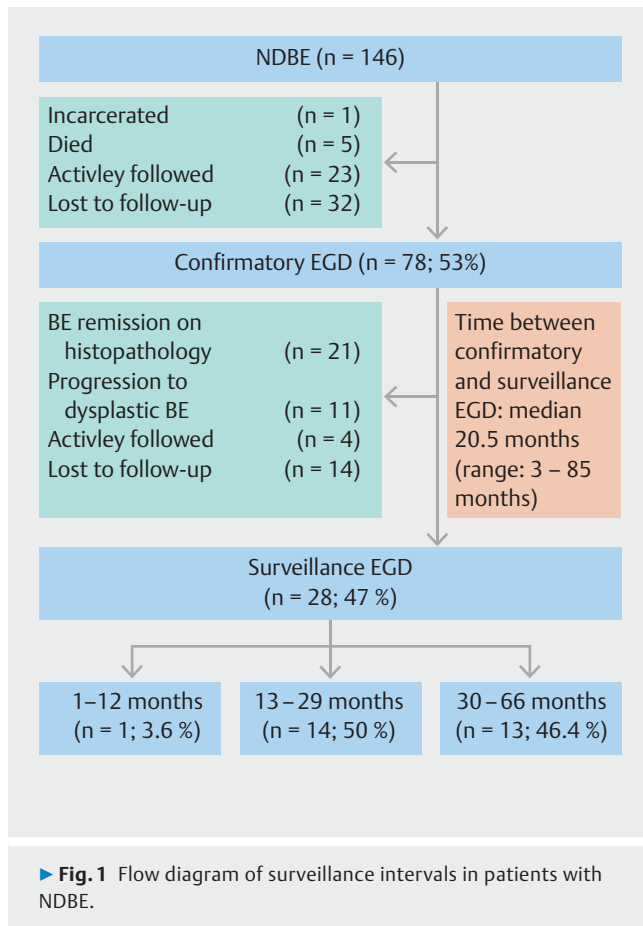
NDBE (n = 146)

Incarcerated (n = 1)
Died (n = 5)
Activley followed (n = 23)
Lost to follow-up (n = 32)

Confirmatory EGD (n = 78; 53%)

BE remission on histopathology (n = 21)
Progression to dysplastic BE (n = 11)
Activley followed (n = 4)
Lost to follow-up (n = 14)

Time between confirmatory and surveillance EGD: median 20.5 months (range: 3 – 85 months)

Surveillance EGD (n = 28; 47 %)

1–12 months (n = 1; 3.6 %)

13 – 29 months (n = 14; 50 %)

30 – 66 months (n = 13; 46.4 %)

► Fig. 1 Flow diagram of surveillance intervals in patients with NDBE.